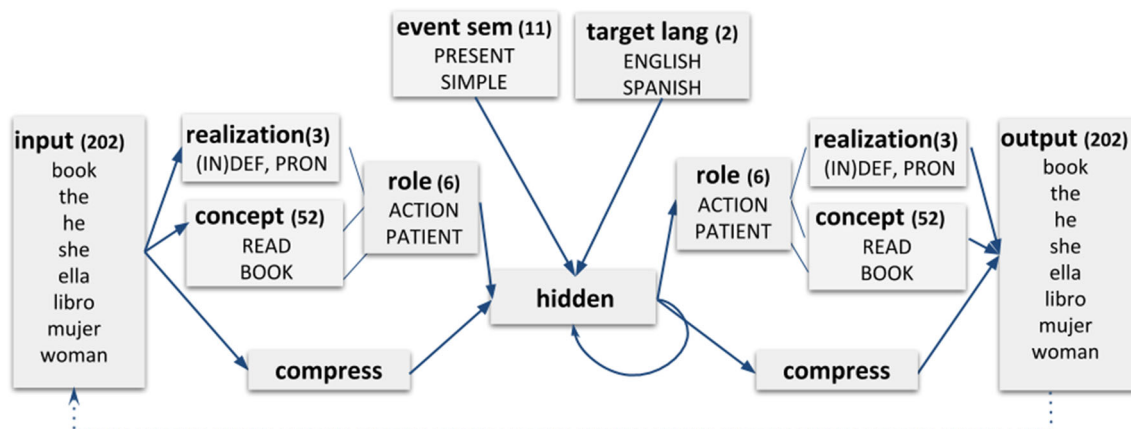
input (202)
book
the
he
she
ella
libro
mujer
woman

realization(3)
(IN)DEF, PRON

concept (52)
READ
BOOK

role (6)
ACTION
PATIENT

compress

event sem (11)
PRESENT
SIMPLE

target lang (2)
ENGLISH
SPANISH

hidden

role (6)
ACTION
PATIENT

realization(3)
(IN)DEF, PRON

concept (52)
READ
BOOK

compress

output (202)
book
the
he
she
ella
libro
mujer
woman